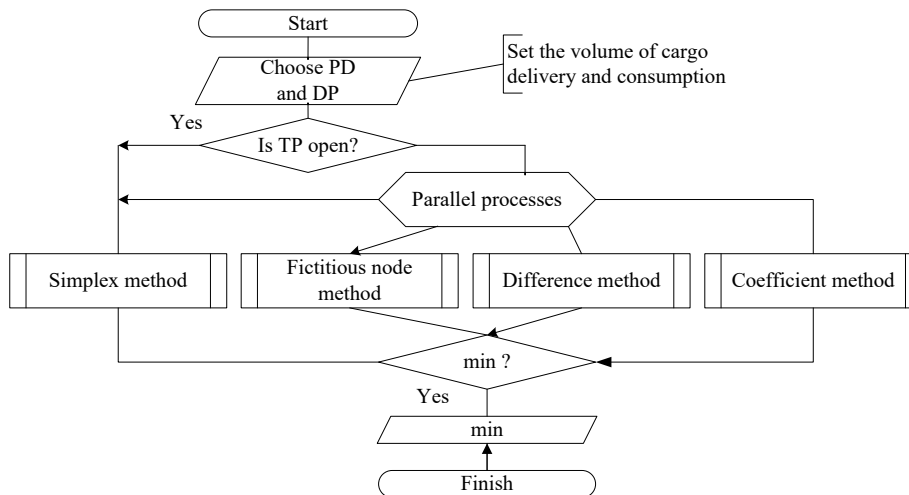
Start

Choose PD and DP

Set the volume of cargo delivery and consumption

Yes

Is TP open?

Parallel processes

Simplex method

Fictitious node method

Difference method

Coefficient method

min ?

Yes

min

Finish